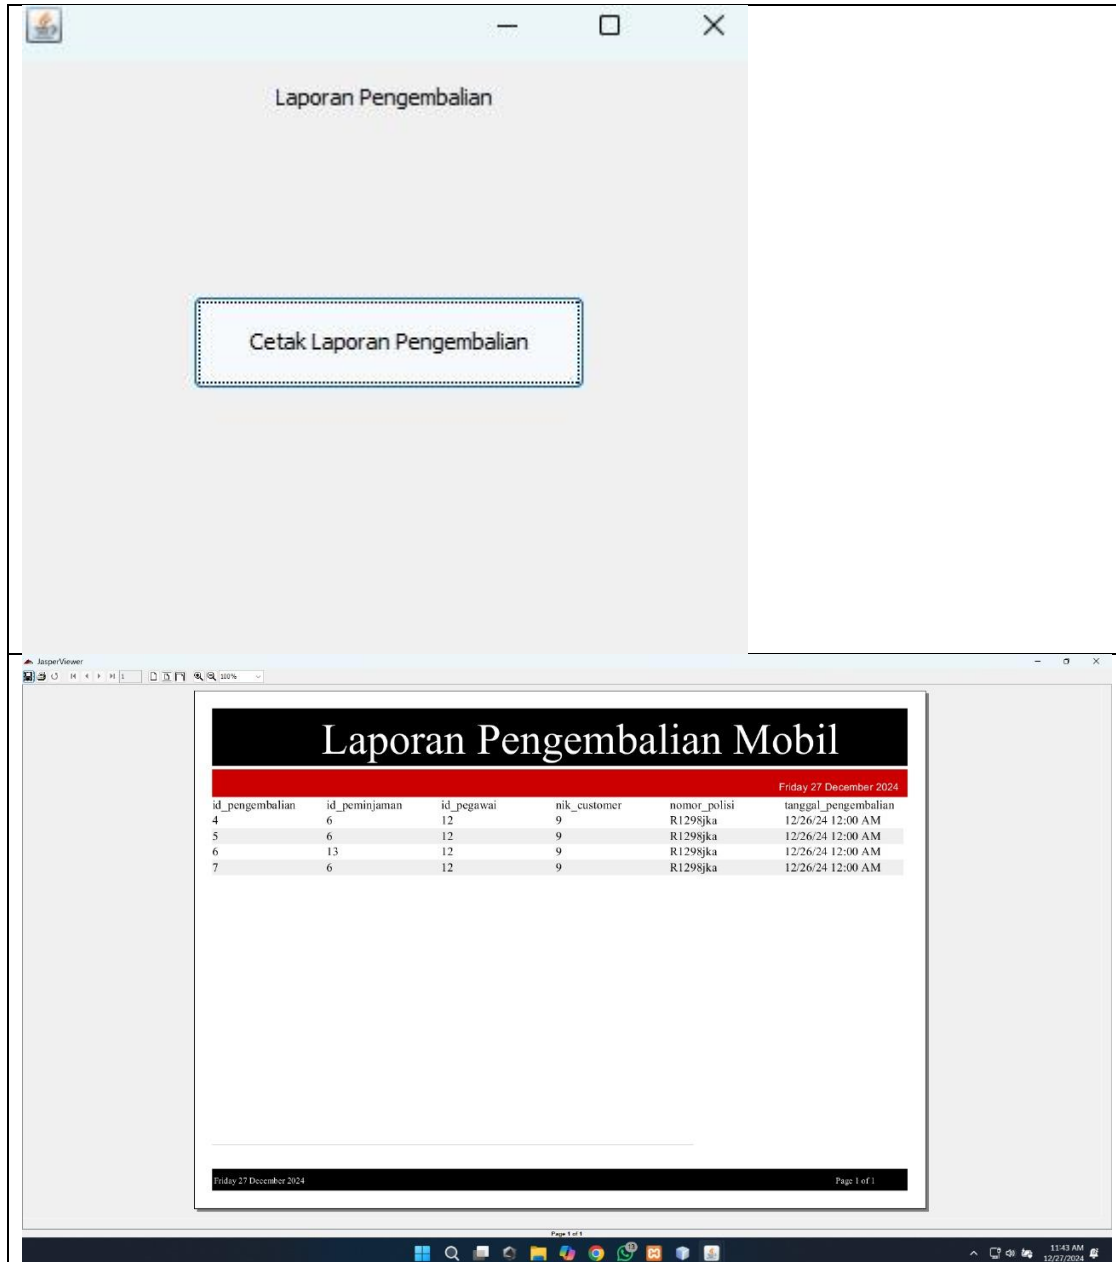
Laporan Pengembalian

Cetak Laporan Pengembalian

JasperViewer

1 100%

Laporan Pengembalian Mobil

Friday 27 December 2024

| id_pengembalian | id_peminjaman | id_pegawai | nik_customer | nomor_polisi | tanggal_pengembalian |
|---|---|---|---|---|---|
| 4 | 6 | 12 | 9 | R1298jka | 12/26/24 12:00 AM |
| 5 | 6 | 12 | 9 | R1298jka | 12/26/24 12:00 AM |
| 6 | 13 | 12 | 9 | R1298jka | 12/26/24 12:00 AM |
| 7 | 6 | 12 | 9 | R1298jka | 12/26/24 12:00 AM |

Friday 27 December 2024

Page 1 of 1

Page 1 of 1

11:43 AM
12/27/2024